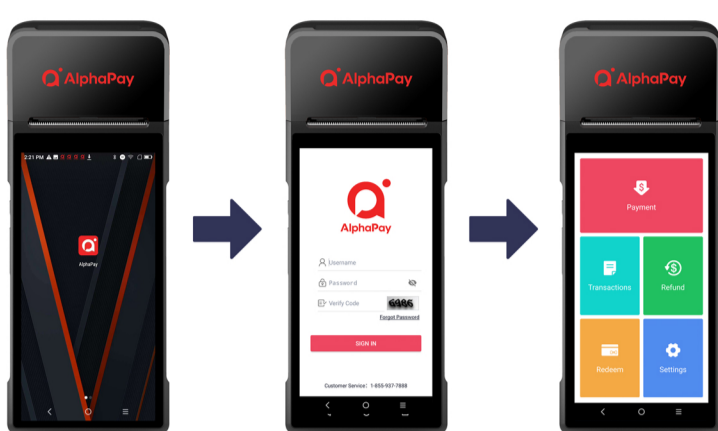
AlphaPay

2:21 PM

AlphaPay

AlphaPay

AlphaPay

Username

Password

Verify Code

6486

Forgot Password

SIGN IN

Customer Service: 1-855-937-7888

AlphaPay

Payment

Transactions

Refund

Redeem

Settings